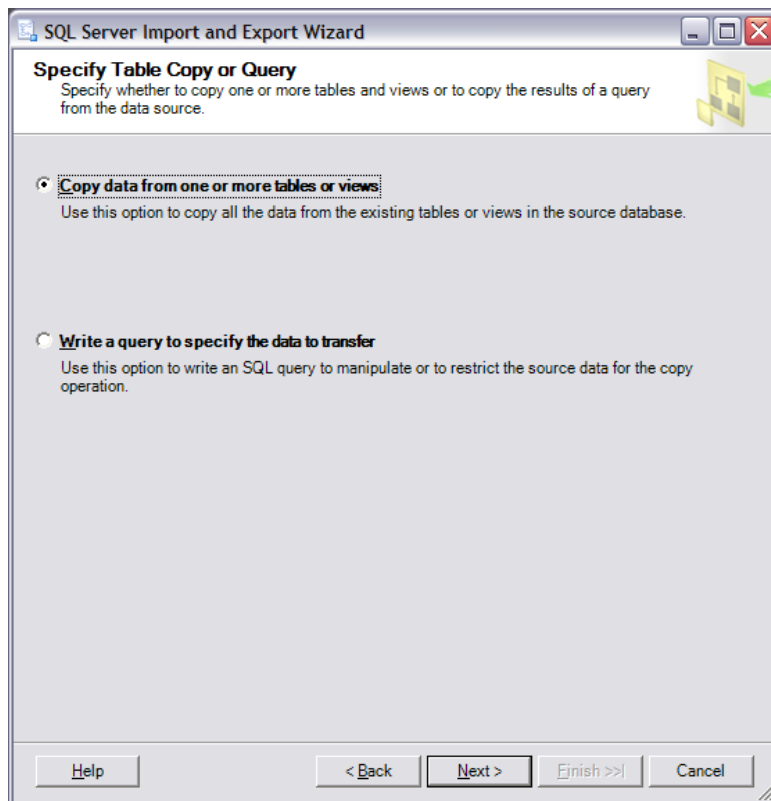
SQL Server Import and Export Wizard

Specify Table Copy or Query
Specify whether to copy one or more tables and views or to copy the results of a query from the data source.

Copy data from one or more tables or views
Use this option to copy all the data from the existing tables or views in the source database.

Write a query to specify the data to transfer
Use this option to write an SQL query to manipulate or to restrict the source data for the copy operation.

Help
< Back
Next >
Finish >>|
Cancel